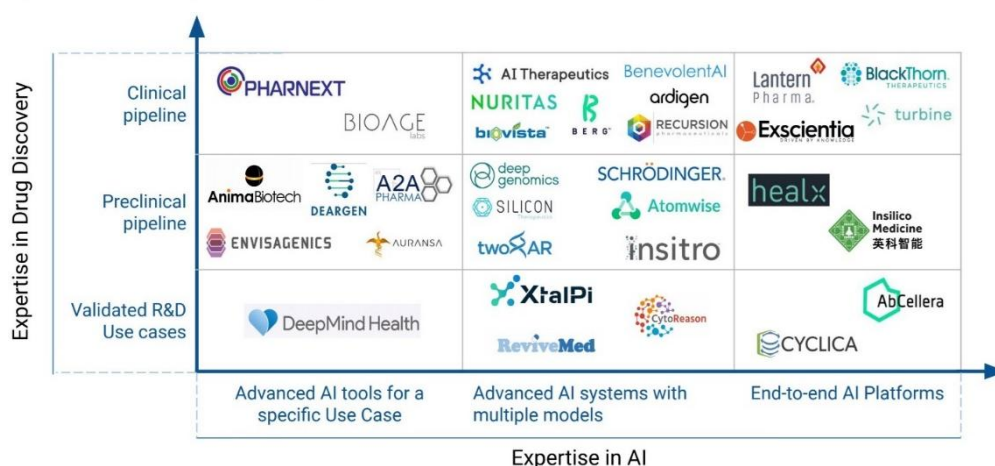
Expertise in Drug Discovery

Clinical pipeline

PHARNEXT

BIOAGE labs

AI Therapeutics

BenevolentAI

NURITAS

ardigen

biovista

BERG

RECURSION

Lantern Pharma.

BlackThorn. THERAPEUTICS

turbine

Exscientia

Preclinical pipeline

AnimaBiotech

DEARGEN

A2A PHARMA

ENVISAGENICS

AURANSA

deep genomics

SCHRÖDINGER.

SILICON

Atomwise

twoXAR

insitro

healx

Insilico Medicine 英科智能

Validated R&D Use cases

DeepMind Health

XtalPi

CytoReason

ReviveMed

AbCellera

CYCLICA

Advanced AI tools for a specific Use Case

Advanced AI systems with multiple models

End-to-end AI Platforms

Expertise in AI